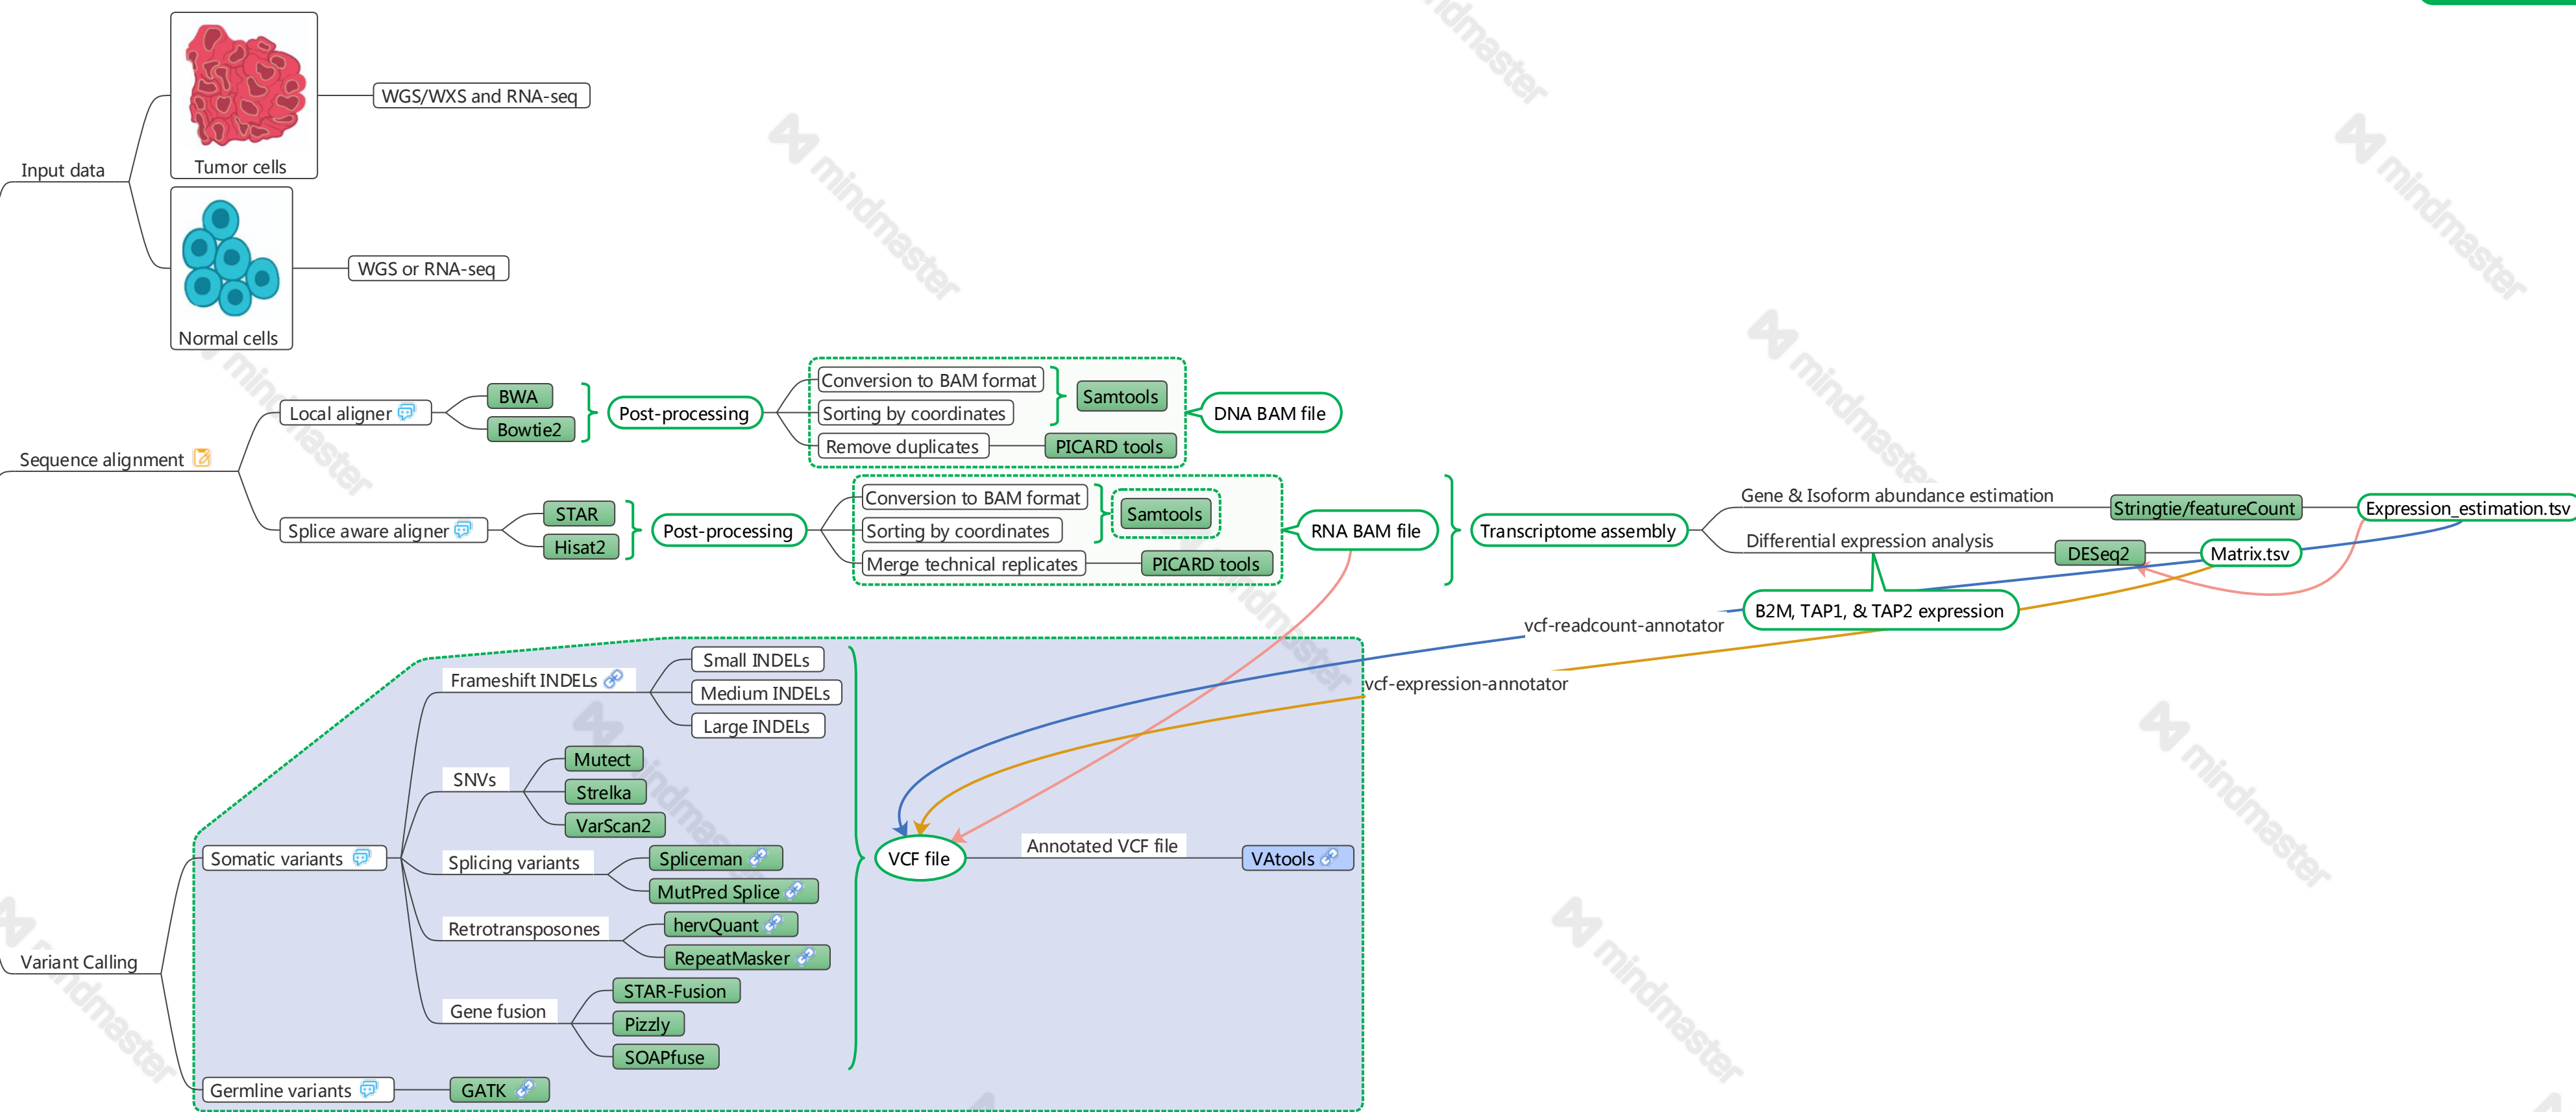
Input data

Tumor cells

WGS/WXS and RNA-seq

Normal cells

WGS or RNA-seq

Sequence alignment

Local aligner

BWA

Bowtie2

Post-processing

Conversion to BAM format

Sorting by coordinates

Remove duplicates

Samtools

PICARD tools

DNA BAM file

Splice aware aligner

STAR

Hisat2

Post-processing

Conversion to BAM format

Sorting by coordinates

Merge technical replicates

Samtools

PICARD tools

RNA BAM file

Transcriptome assembly

Gene & Isoform abundance estimation

Stringtie/featureCount

Expression_estimation.tsv

Differential expression analysis

DESeq2

Matrix.tsv

B2M, TAP1, & TAP2 expression

vcf-readcount-annotator

vcf-expression-annotator

Variant Calling

Somatic variants

Frameshift INDELs

Small INDELs

Medium INDELs

Large INDELs

SNVs

Mutect

Strelka

VarScan2

Splicing variants

Spliceman

MutPred Splice

Retrotransposones

hervQuant

RepeatMasker

Gene fusion

STAR-Fusion

Pizzly

SOAPfuse

Germline variants

GATK

VCF file

Annotated VCF file

VAtools

mindmaster